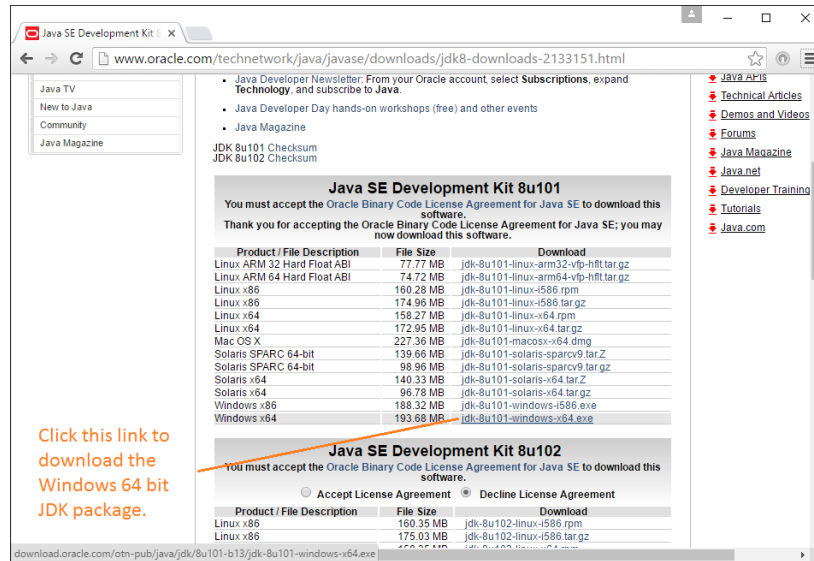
Java SE Development Kit 8 ×

www.oracle.com/technetwork/java/javase/downloads/jdk8-downloads-2133151.html

Java TV
New to Java
Community
Java Magazine

• Java Developer Newsletter: From your Oracle account, select Subscriptions, expand Technology, and subscribe to Java.
• Java Developer Day hands-on workshops (free) and other events
• Java Magazine

JDK 8u101 Checksum
JDK 8u102 Checksum

Java APIs
Technical Articles
Demos and Videos
Forums
Java Magazine
Java.net
Developer Training
Tutorials
Java.com

Java SE Development Kit 8u101

You must accept the Oracle Binary Code License Agreement for Java SE to download this software.
Thank you for accepting the Oracle Binary Code License Agreement for Java SE; you may now download this software.

| Product / File Description | File Size | Download |
|---|---|---|
| Linux ARM 32 Hard Float ABI | 77.77 MB | jdk-8u101-linux-arm32-vfp-hflt.tar.gz |
| Linux ARM 64 Hard Float ABI | 74.72 MB | jdk-8u101-linux-arm64-vfp-hflt.tar.gz |
| Linux x86 | 160.28 MB | jdk-8u101-linux-i586.rpm |
| Linux x86 | 174.96 MB | jdk-8u101-linux-i586.tar.gz |
| Linux x64 | 158.27 MB | jdk-8u101-linux-x64.rpm |
| Linux x64 | 172.95 MB | jdk-8u101-linux-x64.tar.gz |
| Mac OS X | 227.36 MB | jdk-8u101-macosx-x64.dmg |
| Solaris SPARC 64-bit | 139.66 MB | jdk-8u101-solaris-sparcv9.tar.Z |
| Solaris SPARC 64-bit | 98.96 MB | jdk-8u101-solaris-sparcv9.tar.gz |
| Solaris x64 | 140.33 MB | jdk-8u101-solaris-x64.tar.Z |
| Solaris x64 | 96.78 MB | jdk-8u101-solaris-x64.tar.gz |
| Windows x86 | 188.32 MB | jdk-8u101-windows-i586.exe |
| Windows x64 | 193.68 MB | jdk-8u101-windows-x64.exe |

Click this link to download the Windows 64 bit JDK package.

Java SE Development Kit 8u102

You must accept the Oracle Binary Code License Agreement for Java SE to download this software.

Accept License Agreement    Decline License Agreement

| Product / File Description | File Size | Download |
|---|---|---|
| Linux x86 | 160.35 MB | jdk-8u102-linux-i586.rpm |
| Linux x86 | 175.03 MB | jdk-8u102-linux-i586.tar.gz |

download.oracle.com/otn-pub/java/jdk/8u101-b13/jdk-8u101-windows-x64.exe